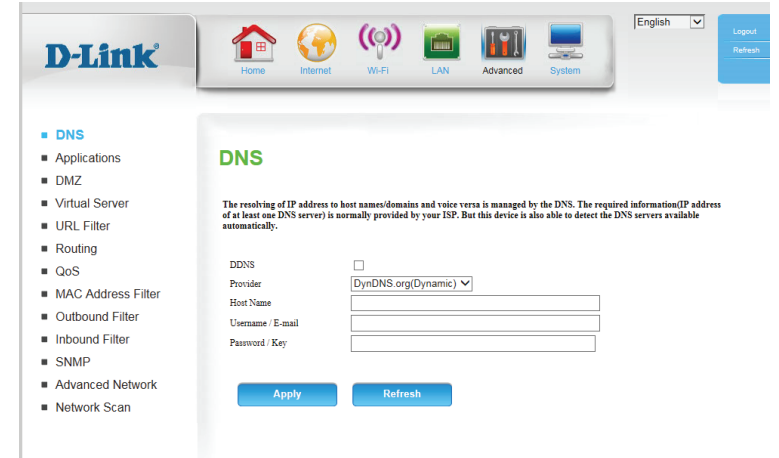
D-Link

Home Internet Wi-Fi LAN Advanced System

English

Logout
Refresh

DNS
Applications
DMZ
Virtual Server
URL Filter
Routing
QoS
MAC Address Filter
Outbound Filter
Inbound Filter
SNMP
Advanced Network
Network Scan

DNS

The resolving of IP address to host names/domains and voice versa is managed by the DNS. The required information(IP address of at least one DNS server) is normally provided by your ISP. But this device is also able to detect the DNS servers available automatically.

DDNS
Provider DynDNS.org(Dynamic)
Host Name
Username / E-mail
Password / Key

Apply Refresh